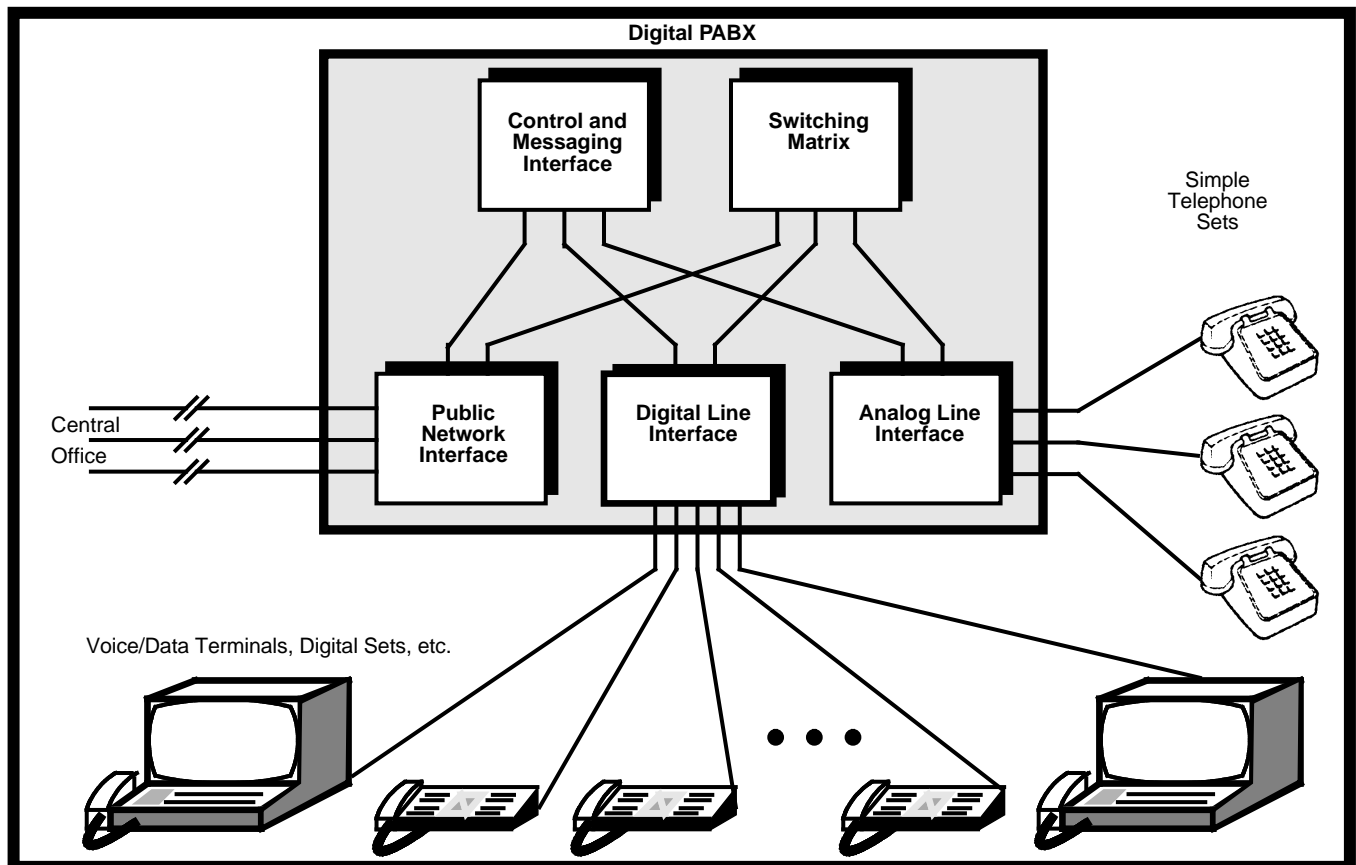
Digital PABX

Control and Messaging Interface

Switching Matrix

Simple Telephone Sets

Central Office

Public Network Interface

Digital Line Interface

Analog Line Interface

Voice/Data Terminals, Digital Sets, etc.